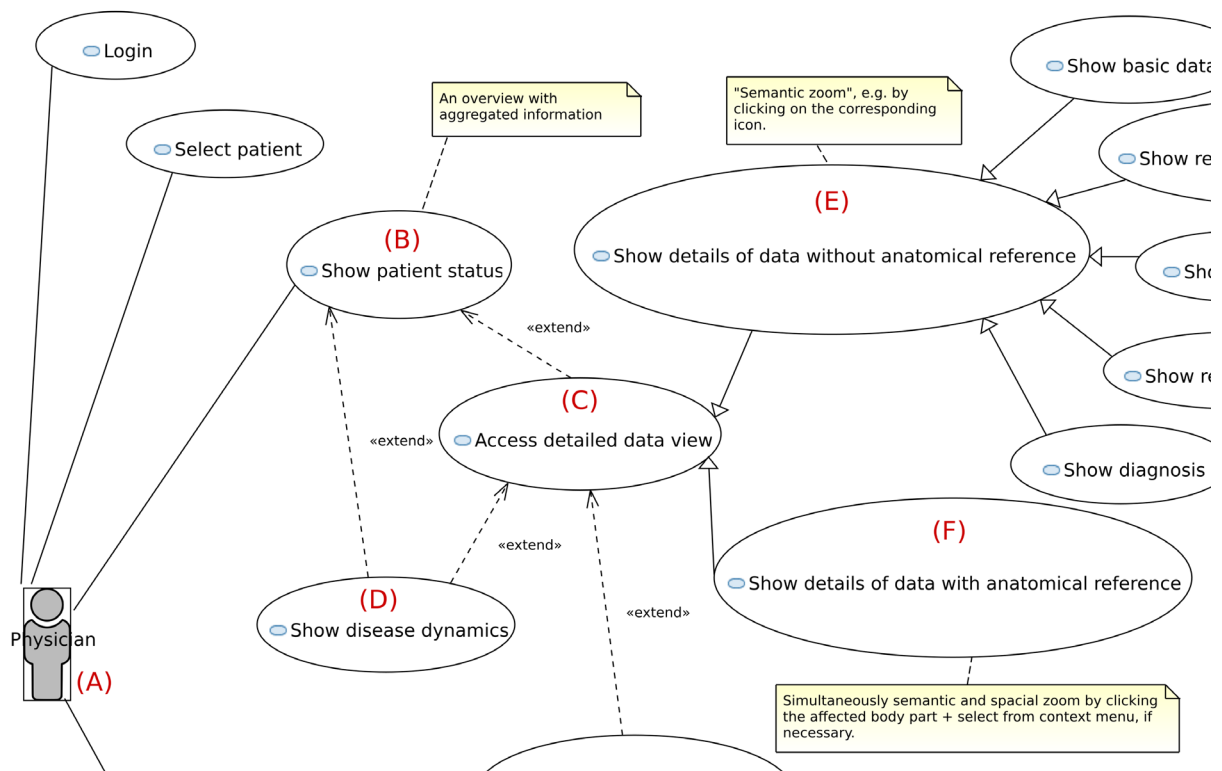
Login

Select patient

An overview with aggregated information

(B)
Show patient status

«extend»

"Semantic zoom", e.g. by clicking on the corresponding icon.

Show basic data

Show re

(E)
Show details of data without anatomical reference

Sho

Show re

(C)
Access detailed data view

«extend»

Show diagnosis

«extend»

(F)
Show details of data with anatomical reference

«extend»

(D)
Show disease dynamics

Physician
(A)

Simultaneously semantic and spacial zoom by clicking the affected body part + select from context menu, if necessary.